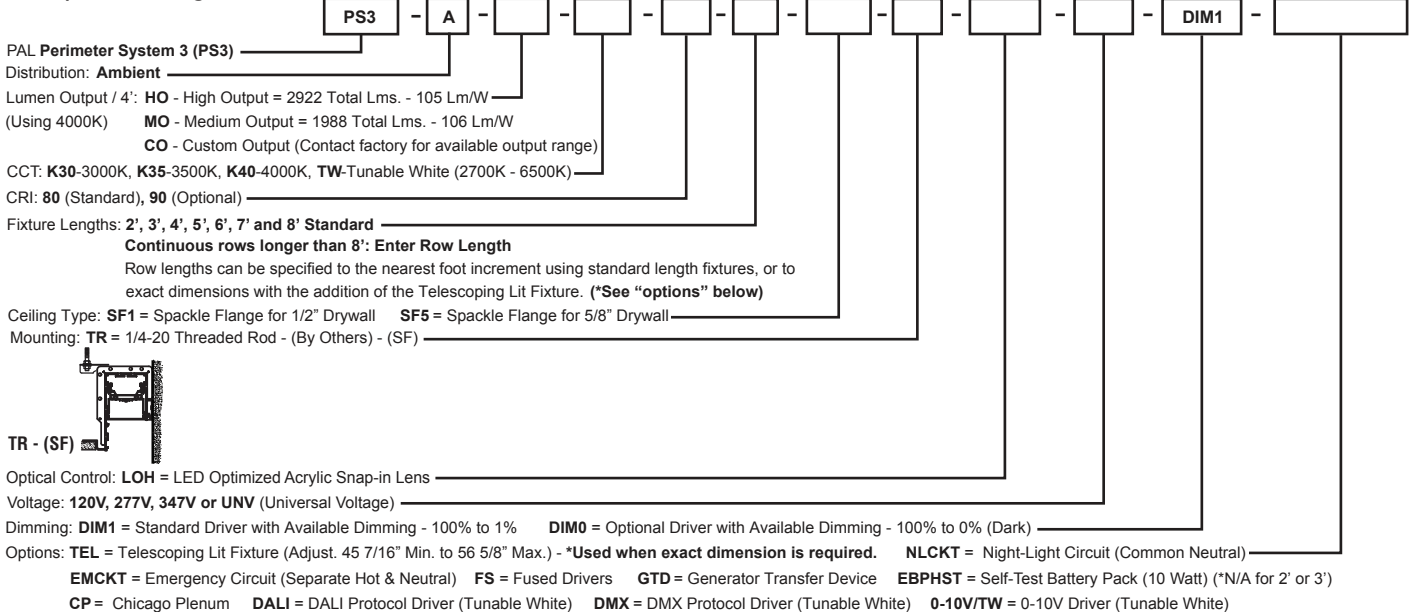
PS3 - A - - - - - - - - - DIM1 -

PAL Perimeter System 3 (PS3)
Distribution: Ambient
Lumen Output / 4': HO - High Output = 2922 Total Lms. - 105 Lm/W
(Using 4000K) MO - Medium Output = 1988 Total Lms. - 106 Lm/W
CO - Custom Output (Contact factory for available output range)
CCT: K30-3000K, K35-3500K, K40-4000K, TW-Tunable White (2700K - 6500K)
CRI: 80 (Standard), 90 (Optional)
Fixture Lengths: 2', 3', 4', 5', 6', 7' and 8' Standard
Continuous rows longer than 8': Enter Row Length
Row lengths can be specified to the nearest foot increment using standard length fixtures, or to exact dimensions with the addition of the Telescoping Lit Fixture. (*See "options" below)
Ceiling Type: SF1 = Spackle Flange for 1/2" Drywall SF5 = Spackle Flange for 5/8" Drywall
Mounting: TR = 1/4-20 Threaded Rod - (By Others) - (SF)

TR - (SF)

Optical Control: LOH = LED Optimized Acrylic Snap-in Lens
Voltage: 120V, 277V, 347V or UNV (Universal Voltage)
Dimming: DIM1 = Standard Driver with Available Dimming - 100% to 1% DIM0 = Optional Driver with Available Dimming - 100% to 0% (Dark)
Options: TEL = Telescoping Lit Fixture (Adjust. 45 7/16" Min. to 56 5/8" Max.) - *Used when exact dimension is required. NLCKT = Night-Light Circuit (Common Neutral)
EMCKT = Emergency Circuit (Separate Hot & Neutral) FS = Fused Drivers GTD = Generator Transfer Device EBPHST = Self-Test Battery Pack (10 Watt) (*N/A for 2' or 3')
CP = Chicago Plenum DALI = DALI Protocol Driver (Tunable White) DMX = DMX Protocol Driver (Tunable White) 0-10V/TW = 0-10V Driver (Tunable White)